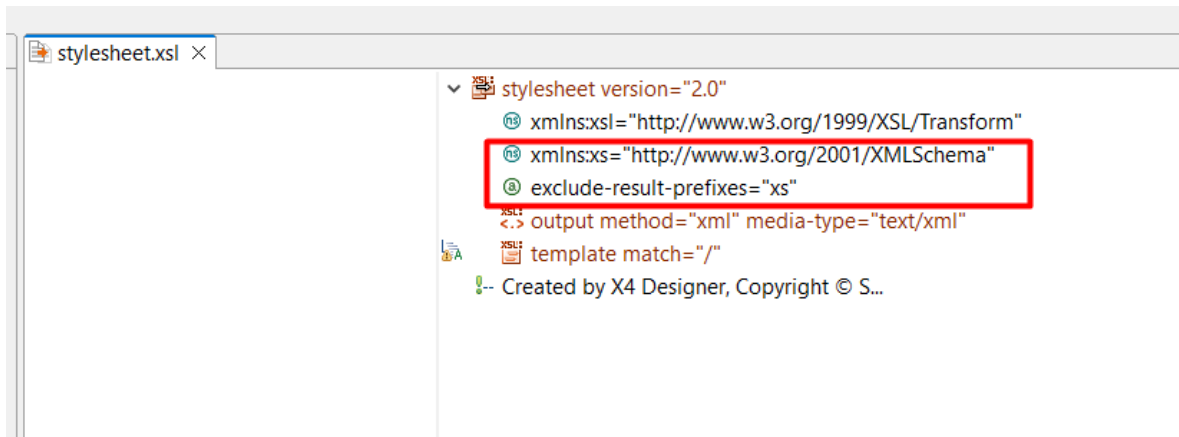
stylesheet.xsl ×

stylesheet version="2.0"

xmlns:xsl="http://www.w3.org/1999/XSL/Transform"

xmlns:xs="http://www.w3.org/2001/XMLSchema"

exclude-result-prefixes="xs"

output method="xml" media-type="text/xml"

template match="/"

Created by X4 Designer, Copyright © S...